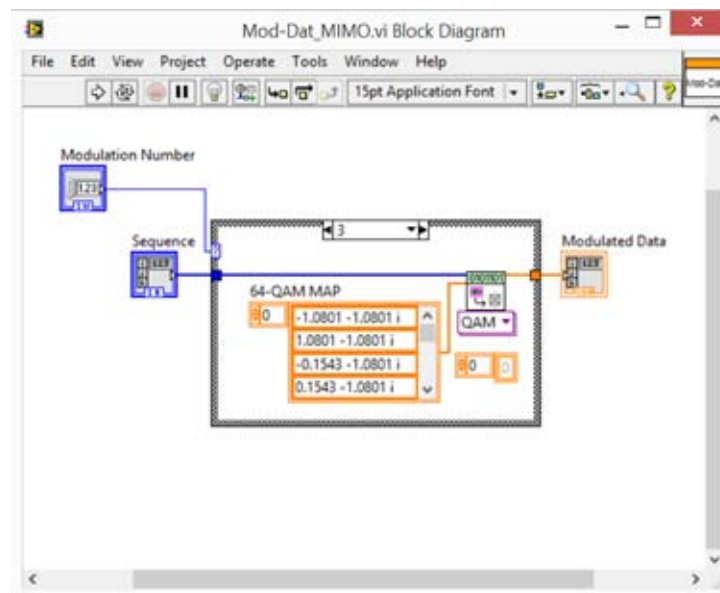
Mod-Dat_MIMO.vi Block Diagram

File Edit View Project Operate Tools Window Help

15pt Application Font

Modulation Number

123

Sequence

3

Modulated Data

64-QAM MAP

0

-1.0801 -1.0801 i

1.0801 -1.0801 i

-0.1543 -1.0801 i

0.1543 -1.0801 i

QAM

0

0